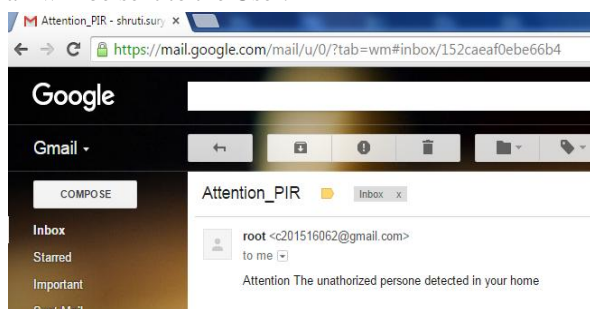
M Attention_PIR - shruti.sury ×

https://mail.google.com/mail/u/0/?tab=wm#inbox/152caeaf0ebe66b4

Google

Gmail ▾

COMPOSE

Inbox

Starred

Important

Attention_PIR Inbox x

root <c201516062@gmail.com>

to me

Attention The unathorized persone detected in your home